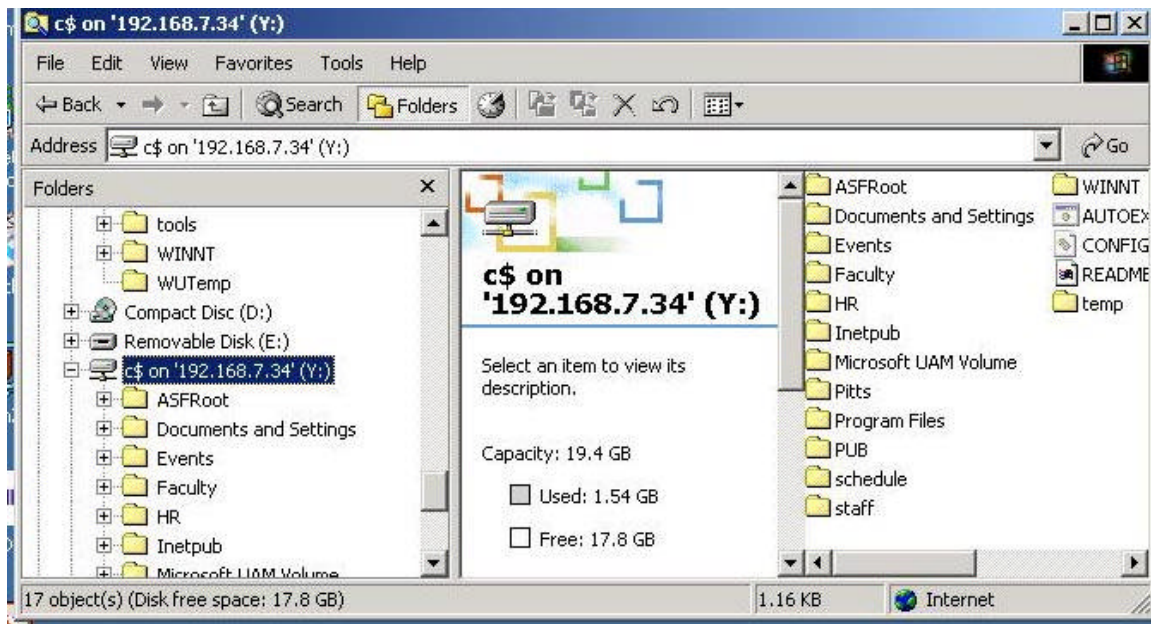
c$ on '192.168.7.34' (Y:)

File Edit View Favorites Tools Help

Back Search Folders

Address c$ on '192.168.7.34' (Y:) Go

Folders

tools
WINNT
WUTemp
Compact Disc (D:)
Removable Disk (E:)
c$ on '192.168.7.34' (Y:)
ASFRoot
Documents and Settings
Events
Faculty
HR
Inetpub
Microsoft UAM Volume

c$ on '192.168.7.34' (Y:)

Select an item to view its description.

Capacity: 19.4 GB

Used: 1.54 GB

Free: 17.8 GB

ASFRoot
Documents and Settings
Events
Faculty
HR
Inetpub
Microsoft UAM Volume
Pitts
Program Files
PUB
schedule
staff
WINNT
AUTOEX
CONFIG
READMI
temp

17 object(s) (Disk free space: 17.8 GB) 1.16 KB Internet